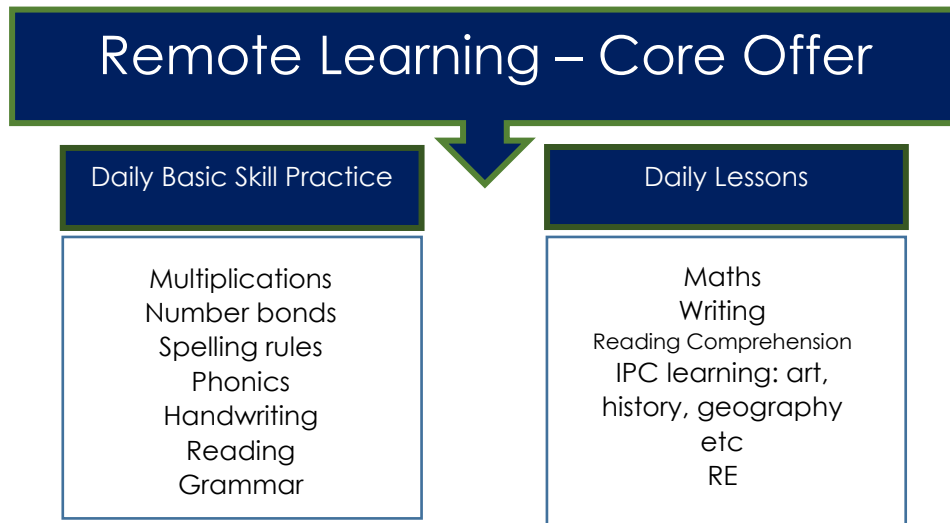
Remote Learning – Core Offer

Daily Basic Skill Practice

Multiplications
Number bonds
Spelling rules
Phonics
Handwriting
Reading
Grammar

Daily Lessons

Maths
Writing
Reading Comprehension
IPC learning: art, history, geography etc
RE